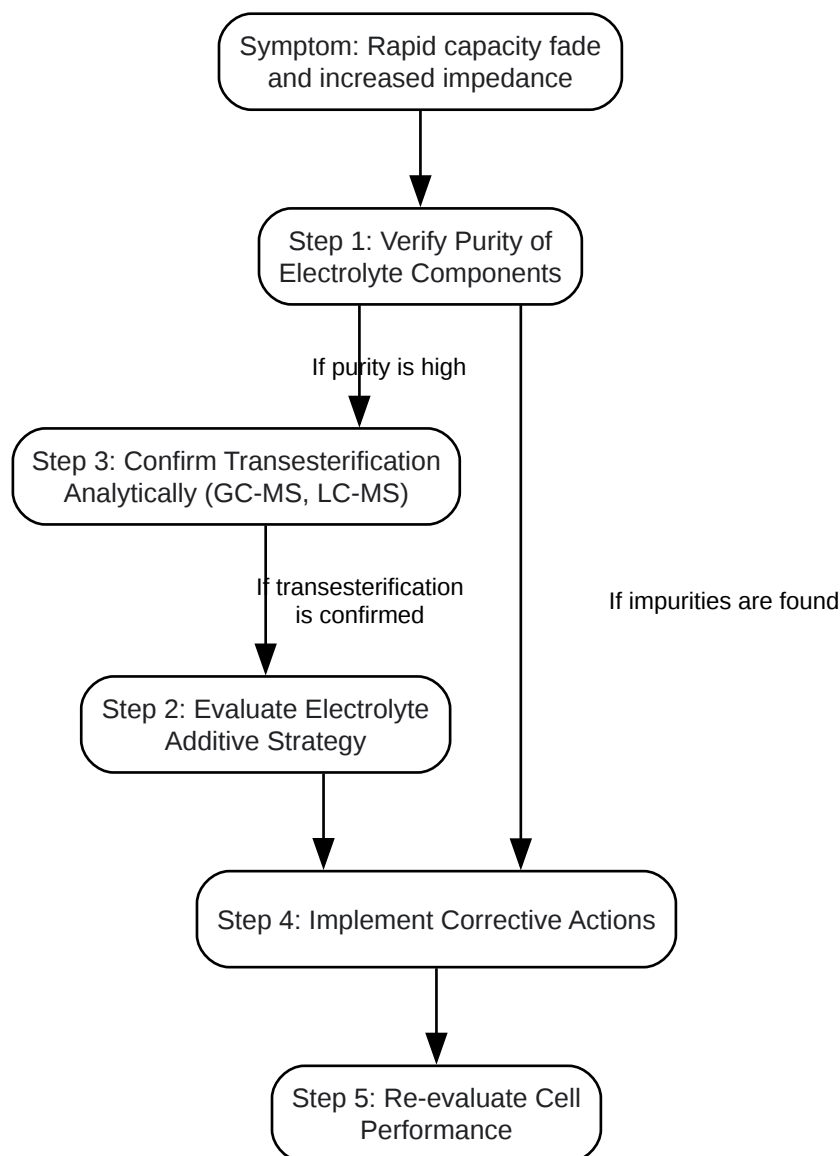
Symptom: Rapid capacity fade and increased impedance

Step 1: Verify Purity of Electrolyte Components

If purity is high

Step 3: Confirm Transesterification Analytically (GC-MS, LC-MS)

If transesterification is confirmed

If impurities are found

Step 2: Evaluate Electrolyte Additive Strategy

Step 4: Implement Corrective Actions

Step 5: Re-evaluate Cell Performance